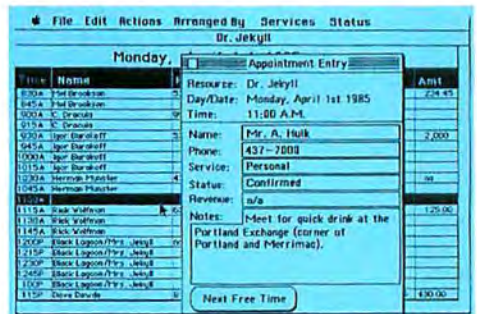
File Edit Actions Arranged By Services Status

Dr. Jekyll

Monday,

Appointment Entry

| Time | Name | Amt |
|---|---|---|
| 830A | Mel Brooksan | 224.45 |
| 845A | Mel Brooksan | |
| 900A | C. Dracula | |
| 915A | C. Dracula | |
| 930A | Igor Barsloff | 2,000 |
| 945A | Igor Barsloff | |
| 1000A | Igor Barsloff | |
| 1015A | Igor Barsloff | |
| 1030A | Herman Munster | ss |
| 1045A | Herman Munster | |
| 1100A | | |
| 1115A | Rick Wolfman | 125.00 |
| 1130A | Rick Wolfman | |
| 1145A | Rick Wolfman | |
| 1200P | Black Lagoon/Mrs. Jekyll | |
| 1215P | Black Lagoon/Mrs. Jekyll | |
| 1230P | Black Lagoon/Mrs. Jekyll | |
| 1245P | Black Lagoon/Mrs. Jekyll | |
| 100P | Black Lagoon/Mrs. Jekyll | |
| 115P | Dave Davide | 630.00 |

Resource: Dr. Jekyll
Day/Date: Monday, April 1st 1985
Time: 11:00 A.M.

Name: Mr. A. Hulk
Phone: 437-7000
Service: Personal
Status: Confirmed
Revenue: n/a
Notes: Meet for quick drink at the Portland Exchange (corner of Portland and Merrimac).

Next Free Time